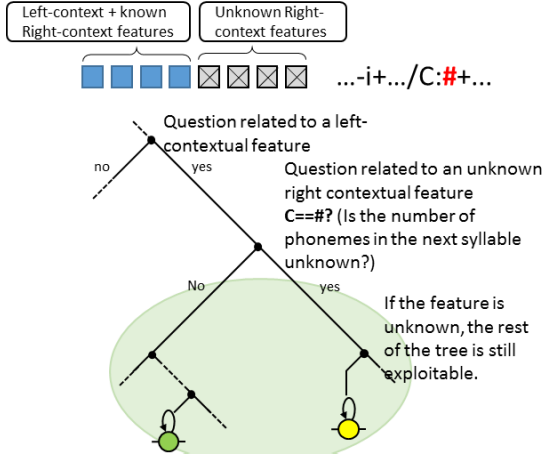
Left-context + known Right-context features

Unknown Right-context features

...-i+.../C:#+...

Question related to a left-contextual feature

no

yes

Question related to an unknown right contextual feature C==#? (Is the number of phonemes in the next syllable unknown?)

No

yes

If the feature is unknown, the rest of the tree is still exploitable.